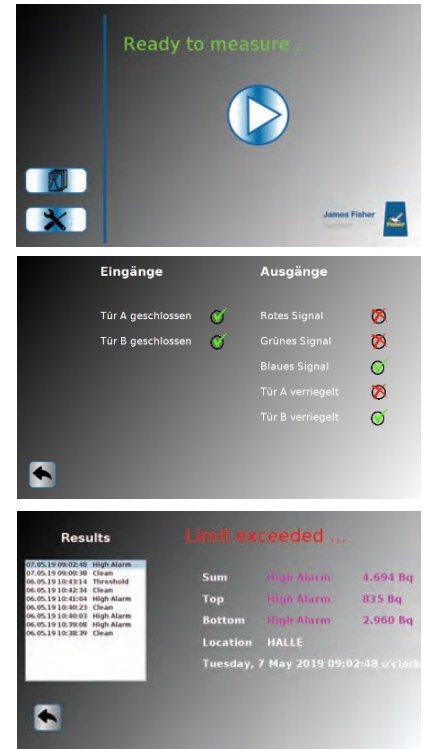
Ready to measure ...

James Fisher
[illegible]

Fisher

Eingänge

Tür A geschlossen

Tür B geschlossen

Ausgänge

Rotes Signal

Grünes Signal

Blaues Signal

Tür A verriegelt

Tür B verriegelt

Results

Limit exceeded ...

07.05.19 09:02:48 High Alarm
07.05.19 09:00:38 Clean
06.05.19 10:43:14 Threshold
06.05.19 10:42:34 Clean
06.05.19 10:41:04 High Alarm
06.05.19 10:40:23 Clean
06.05.19 10:40:03 High Alarm
06.05.19 10:39:08 High Alarm
06.05.19 10:38:39 Clean

Sum High Alarm 4.694 Bq

Top High Alarm 835 Bq

Bottom High Alarm 2.960 Bq

Location HALLE

Tuesday, 7 May 2019 09:02:48 o'clock